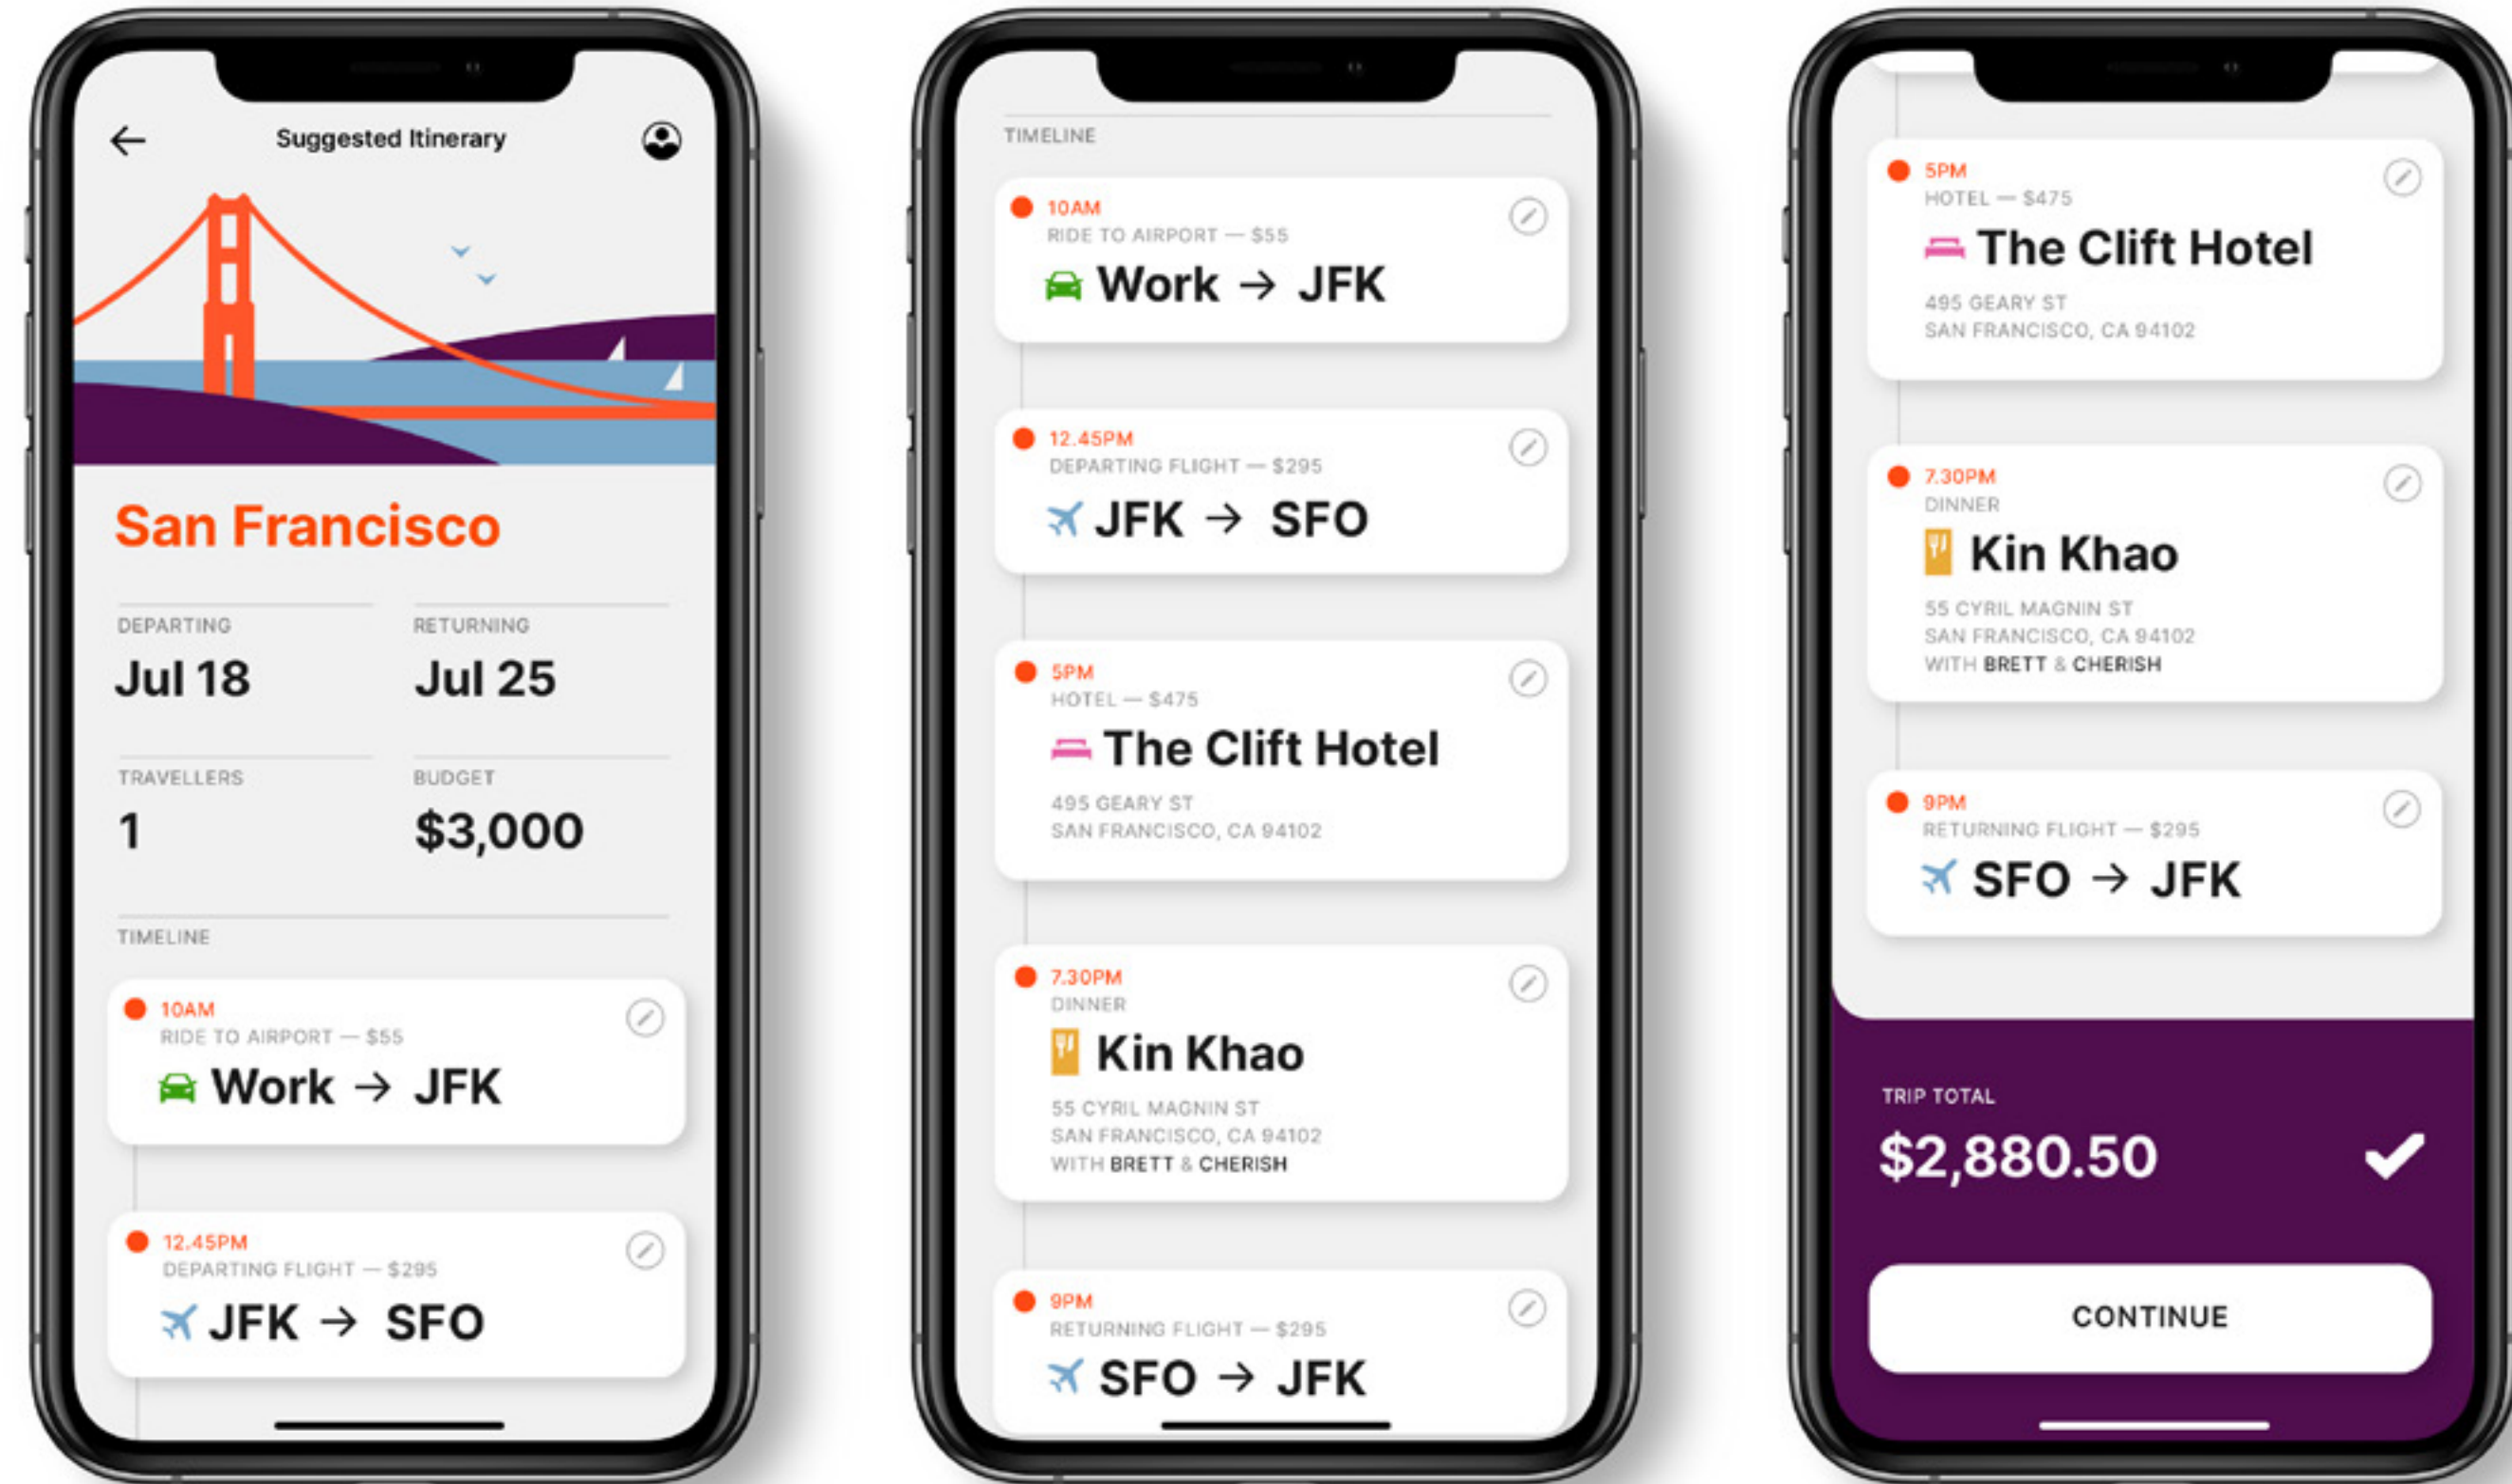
Suggested Itinerary

San Francisco

DEPARTING
Jul 18

RETURNING
Jul 25

TRAVELLERS
1

BUDGET
$3,000

TIMELINE

10AM
RIDE TO AIRPORT — $55
Work → JFK

12.45PM
DEPARTING FLIGHT — $295
JFK → SFO

TIMELINE

10AM
RIDE TO AIRPORT — $55
Work → JFK

12.45PM
DEPARTING FLIGHT — $295
JFK → SFO

5PM
HOTEL — $475
The Clift Hotel
495 GEARY ST
SAN FRANCISCO, CA 94102

7.30PM
DINNER
Kin Khao
55 CYRIL MAGNIN ST
SAN FRANCISCO, CA 94102
WITH BRETT & CHERISH

9PM
RETURNING FLIGHT — $295
SFO → JFK

5PM
HOTEL — $475
The Clift Hotel
495 GEARY ST
SAN FRANCISCO, CA 94102

7.30PM
DINNER
Kin Khao
55 CYRIL MAGNIN ST
SAN FRANCISCO, CA 94102
WITH BRETT & CHERISH

9PM
RETURNING FLIGHT — $295
SFO → JFK

TRIP TOTAL
$2,880.50

CONTINUE